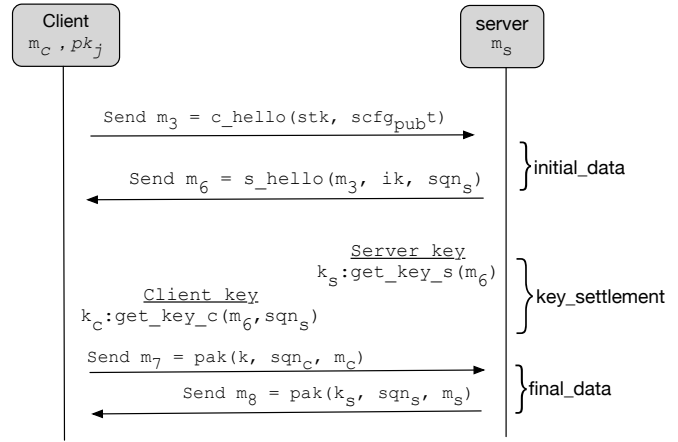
Client
$m_c$ , $pk_j$

server
$m_s$

Send $m_3$ = c_hello(stk, $scfg_{pub}t$)

Send $m_6$ = s_hello($m_3$, ik, $sqn_s$)

initial_data

Server key
$k_s$:get_key_s($m_6$)

Client key
$k_c$:get_key_c($m_6$,$sqn_s$)

key_settlement

Send $m_7$ = pak(k, $sqn_c$, $m_c$)

Send $m_8$ = pak($k_s$, $sqn_s$, $m_s$)

final_data